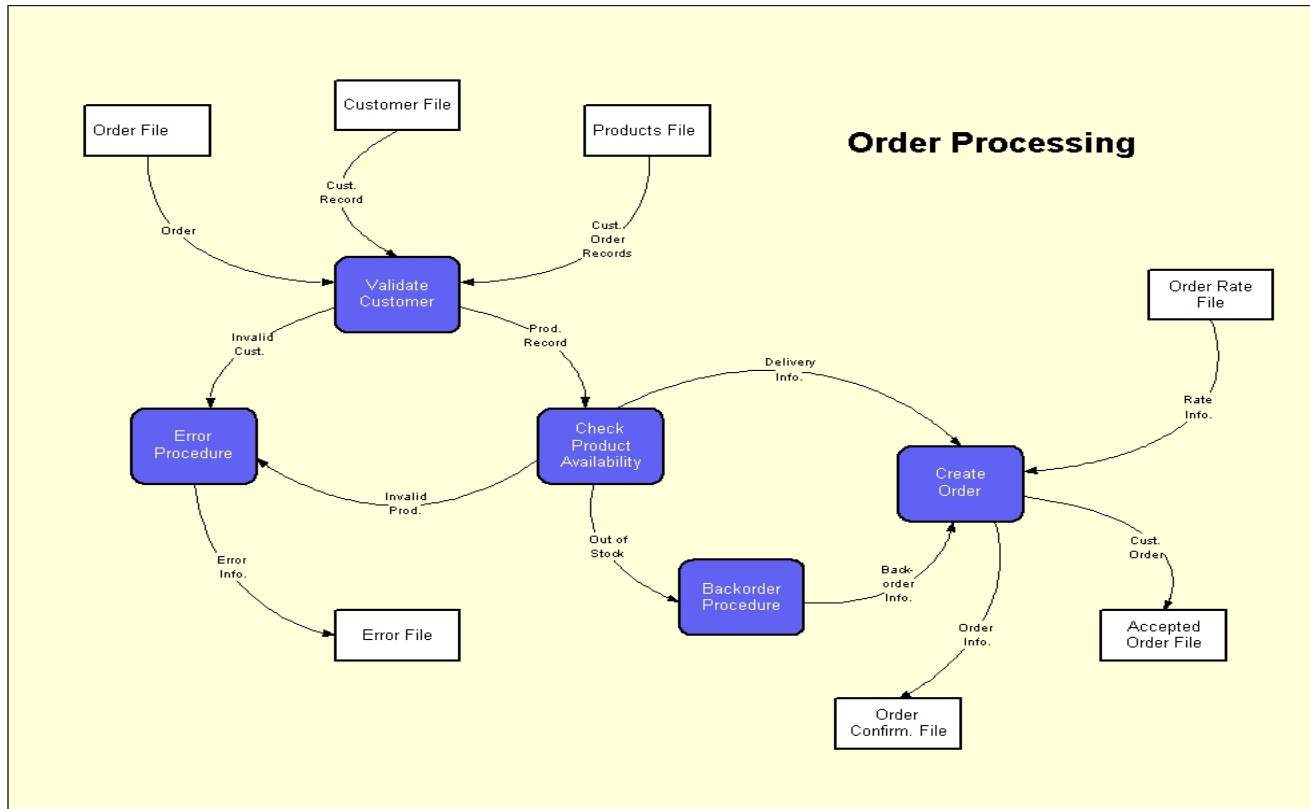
Order Processing

Order File

Customer File

Products File

Order

Cust. Record

Cust. Order Records

Validate Customer

Invalid Cust.

Prod. Record

Order Rate File

Delivery Info.

Rate Info.

Error Procedure

Check Product Availability

Create Order

Invalid Prod.

Out of Stock

Error Info.

Backorder Procedure

Back-order Info.

Cust. Order

Error File

Order Info.

Accepted Order File

Order Confirm. File